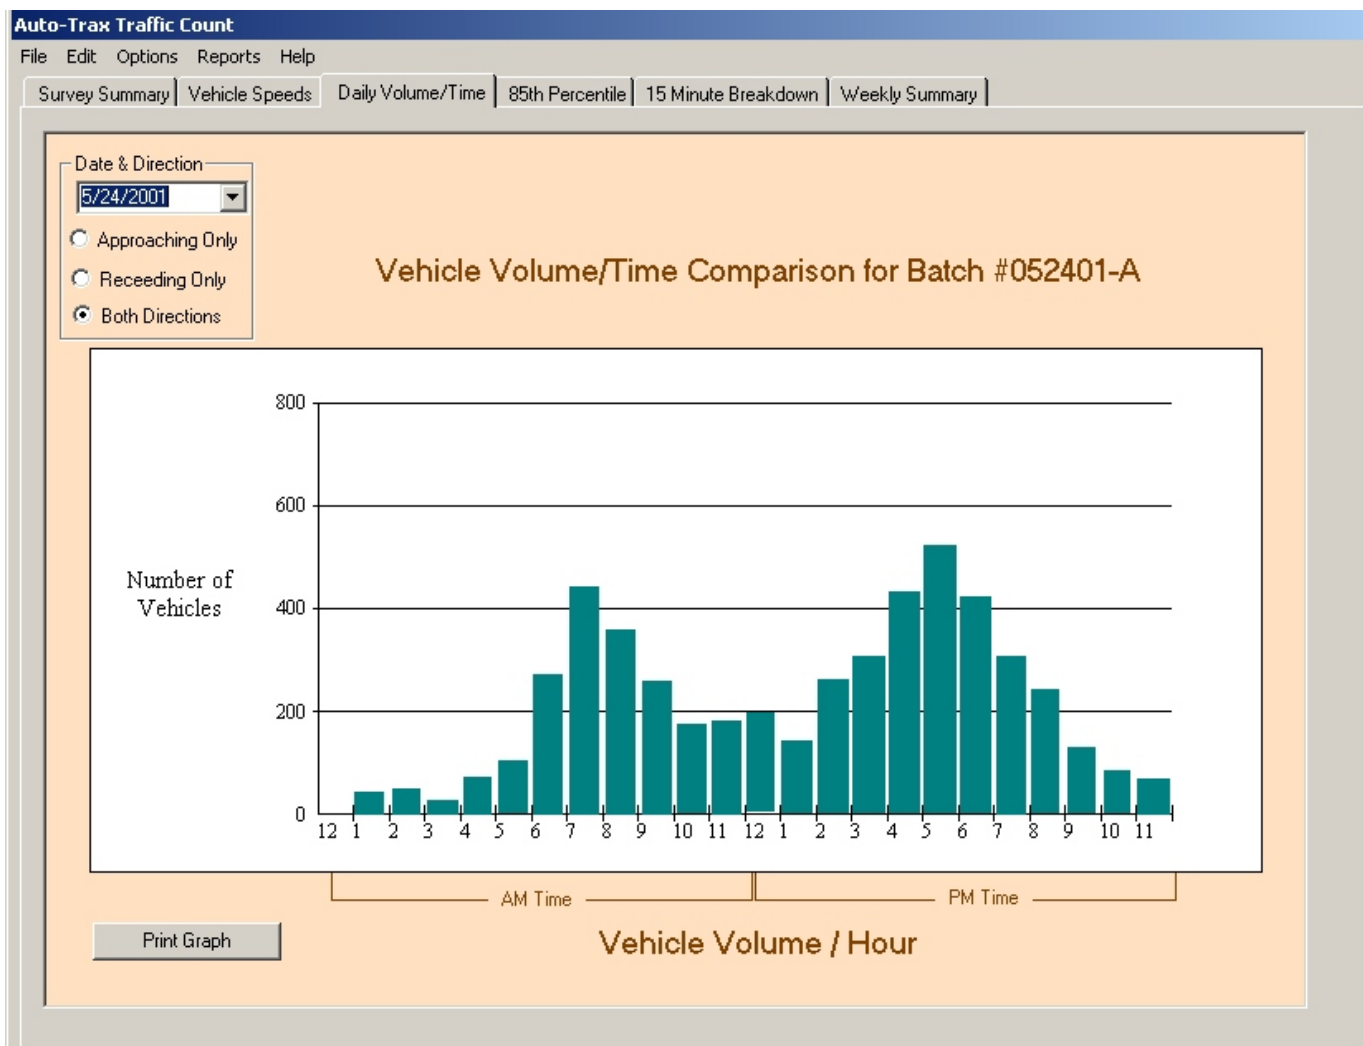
Auto-Trax Traffic Count

File Edit Options Reports Help

Survey Summary | Vehicle Speeds | Daily Volume/Time | 85th Percentile | 15 Minute Breakdown | Weekly Summary

Date & Direction
5/24/2001
Approaching Only
Receeding Only
Both Directions

Vehicle Volume/Time Comparison for Batch #052401-A

Number of Vehicles

800
600
400
200
0

12 1 2 3 4 5 6 7 8 9 10 11 12 1 2 3 4 5 6 7 8 9 10 11

AM Time
PM Time

Print Graph

Vehicle Volume / Hour